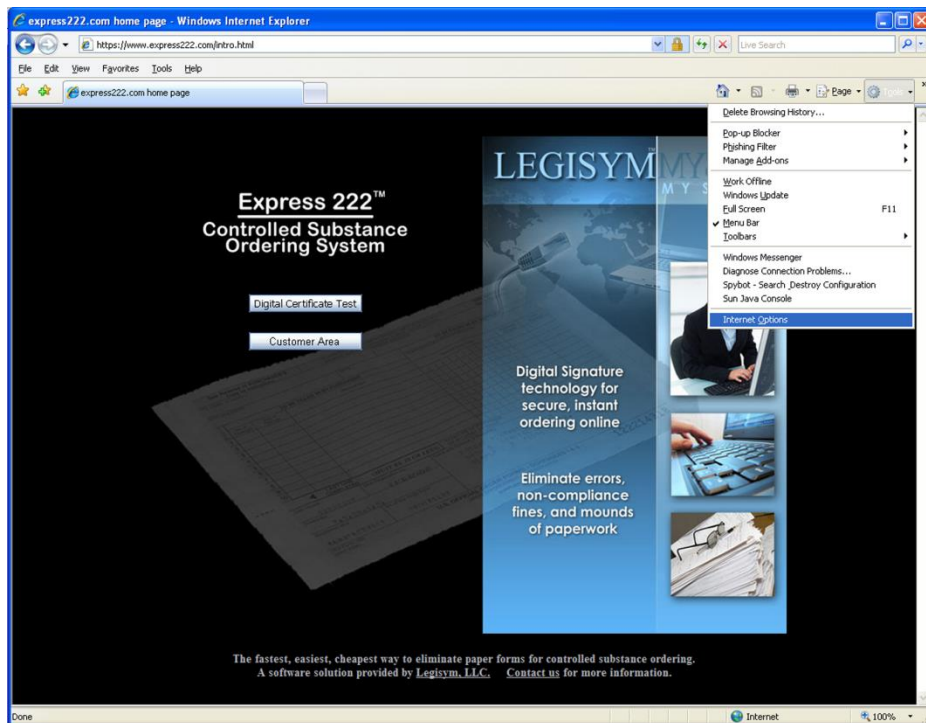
express222.com home page - Windows Internet Explorer

https://www.express222.com/intro.html

Live Search

File Edit View Favorites Tools Help

express222.com home page

Page Tools

Delete Browsing History...
Pop-up Blocker
Phishing Filter
Manage Add-ons
Work Offline
Windows Update
Full Screen F11
Menu Bar
Toolbars
Windows Messenger
Diagnose Connection Problems...
Spybot - Search Destroy Configuration
Sun Java Console
Internet Options

Express 222™
Controlled Substance Ordering System

Digital Certificate Test

Customer Area

LEGISYM

Digital Signature technology for secure, instant ordering online

Eliminate errors, non-compliance fines, and mounds of paperwork

The fastest, easiest, cheapest way to eliminate paper forms for controlled substance ordering.
A software solution provided by Legisym, LLC. Contact us for more information.

Done

Internet

100%